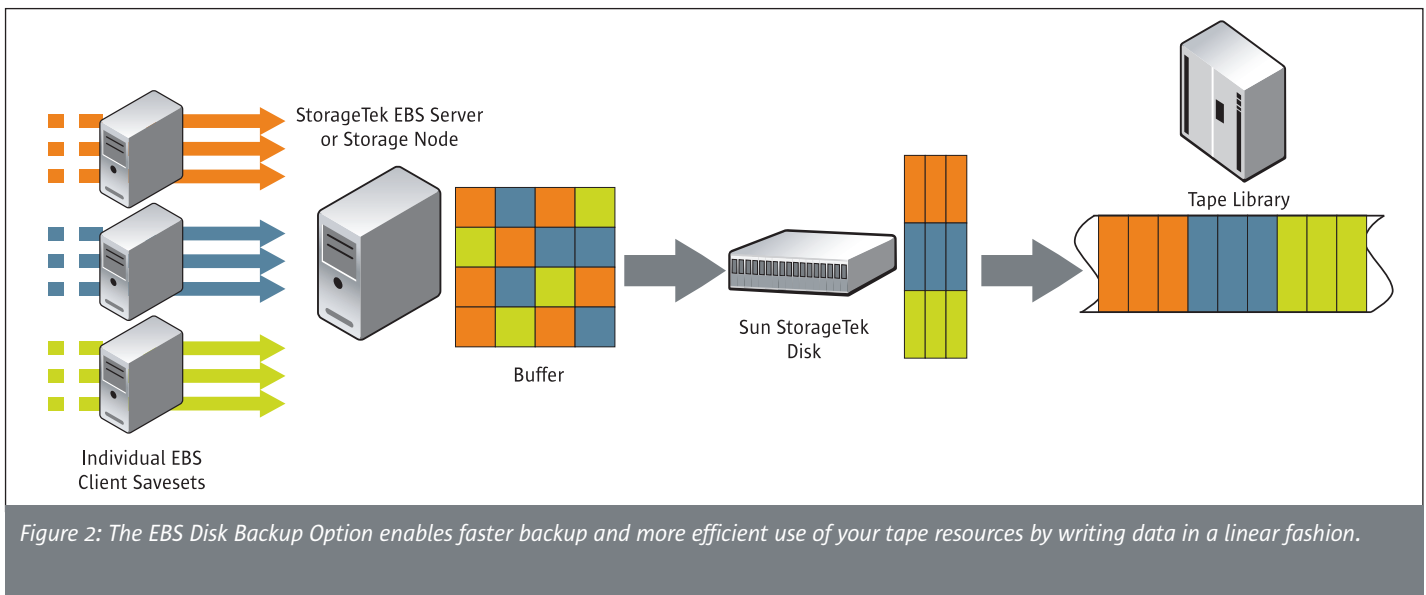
StorageTek EBS Server or Storage Node

Tape Library

Buffer

Sun StorageTek Disk

Individual EBS Client Savesets

Figure 2: The EBS Disk Backup Option enables faster backup and more efficient use of your tape resources by writing data in a linear fashion.